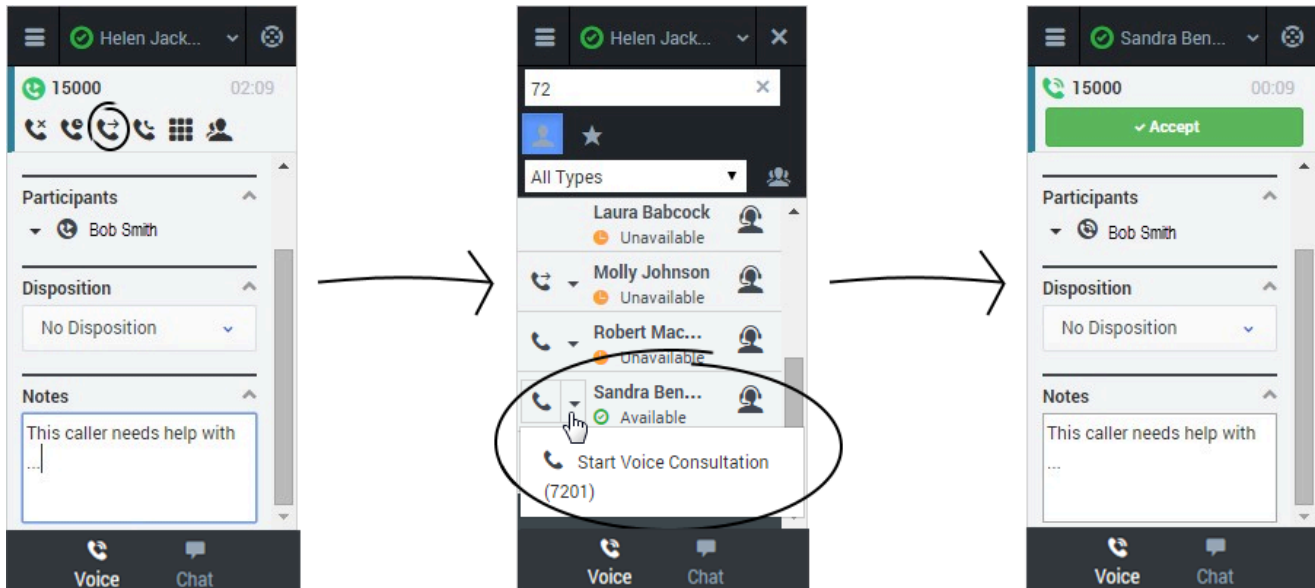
Helen Jack...

15000 02:09

Participants

Bob Smith

Disposition

No Disposition

Notes

This caller needs help with ...

Voice Chat

Helen Jack...

72

All Types

Laura Babcock
Unavailable

Molly Johnson
Unavailable

Robert Mac...
Unavailable

Sandra Ben...
Available

Start Voice Consultation (7201)

Voice Chat

Sandra Ben...

15000 00:09

✔ Accept

Participants

Bob Smith

Disposition

No Disposition

Notes

This caller needs help with ...

Voice Chat